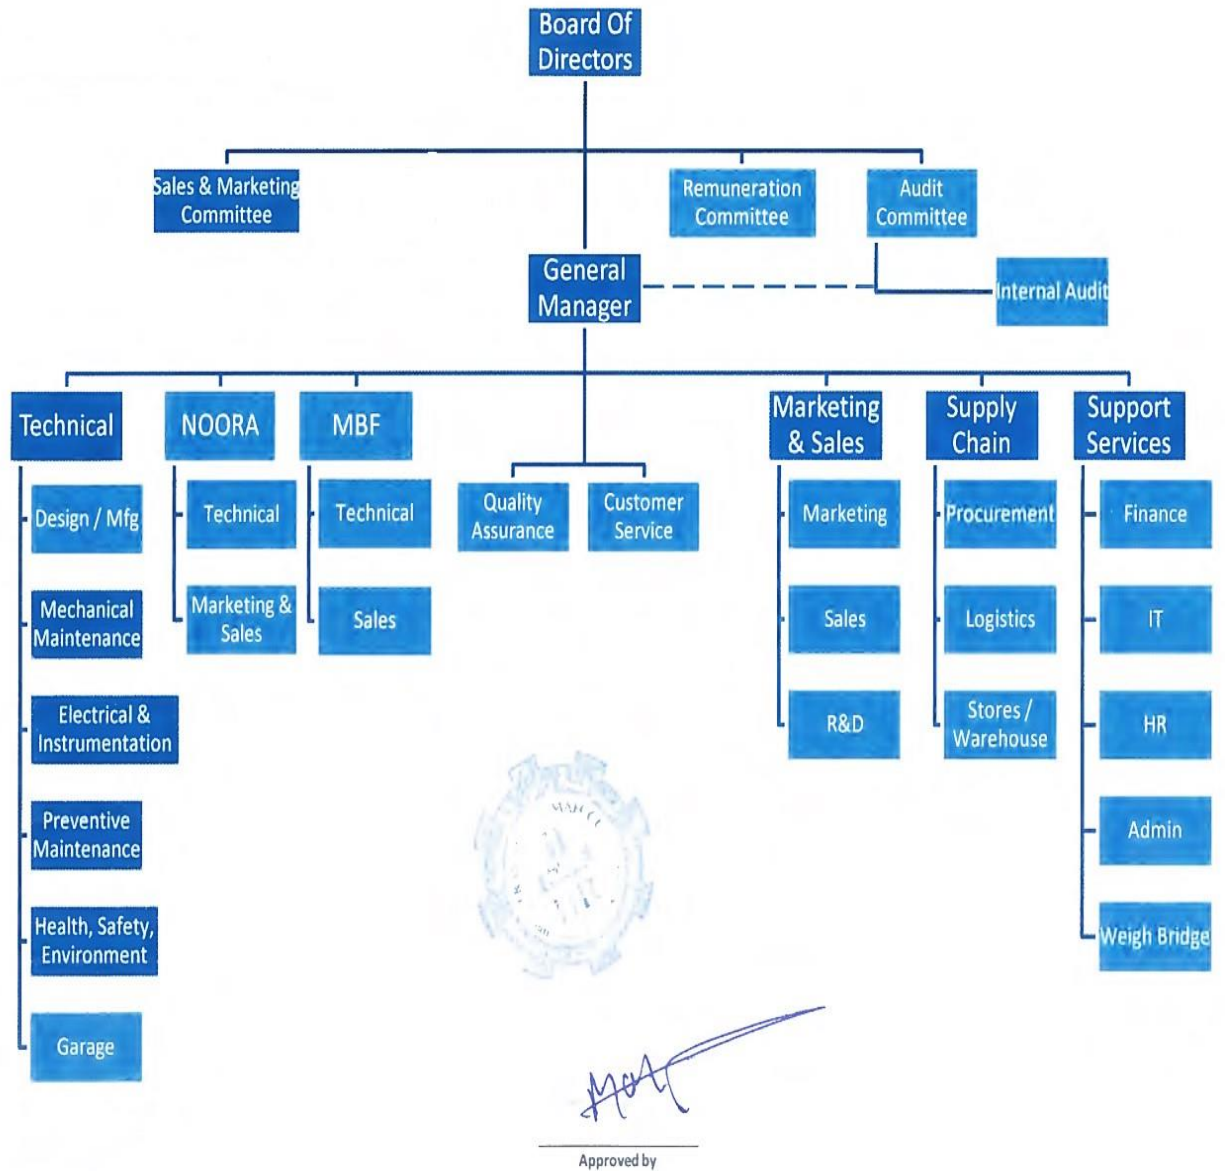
Board Of Directors

Sales & Marketing Committee

Remuneration Committee

Audit Committee

General Manager

Internal Audit

Technical

Design / Mfg

Mechanical Maintenance

Electrical & Instrumentation

Preventive Maintenance

Health, Safety, Environment

Garage

NOORA

Technical

Marketing & Sales

MBF

Technical

Sales

Quality Assurance

Customer Service

Marketing & Sales

Marketing

Sales

R&D

Supply Chain

Procurement

Logistics

Stores / Warehouse

Support Services

Finance

IT

HR

Admin

Weigh Bridge

Approved by